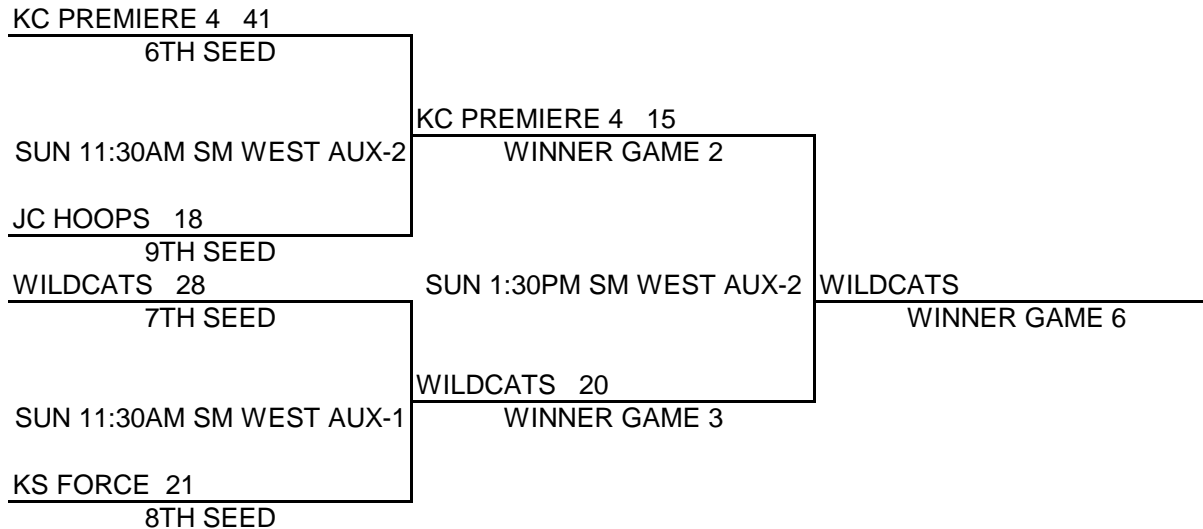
KC PREMIERE 4 41
6TH SEED

SUN 11:30AM SM WEST AUX-2

JC HOOPS 18
9TH SEED

KC PREMIERE 4 15
WINNER GAME 2

WILDCATS 28
7TH SEED

SUN 11:30AM SM WEST AUX-1

KS FORCE 21
8TH SEED

SUN 1:30PM SM WEST AUX-2

WILDCATS 20
WINNER GAME 3

WILDCATS
WINNER GAME 6